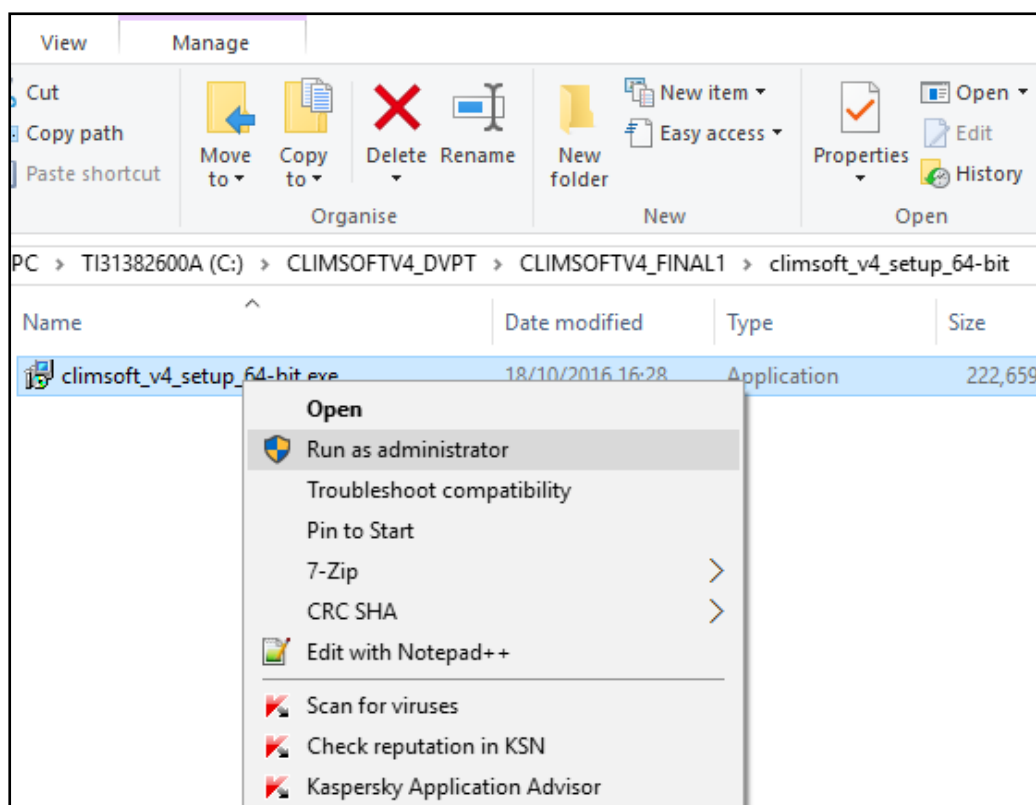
View
Manage

Cut
Copy path
Paste shortcut
Move to
Copy to
Delete
Rename
Organise
New folder
New item
Easy access
New
Properties
Open
Edit
History
Open

PC > TI31382600A (C:) > CLIMSOFTV4_DVPT > CLIMSOFTV4_FINAL1 > climsoft_v4_setup_64-bit

| Name | Date modified | Type | Size |
|---|---|---|---|
| climsoft_v4_setup_64-bit.exe | 18/10/2016 16:28 | Application | 222,659 |

Open
Run as administrator
Troubleshoot compatibility
Pin to Start
7-Zip
CRC SHA
Edit with Notepad++
Scan for viruses
Check reputation in KSN
Kaspersky Application Advisor